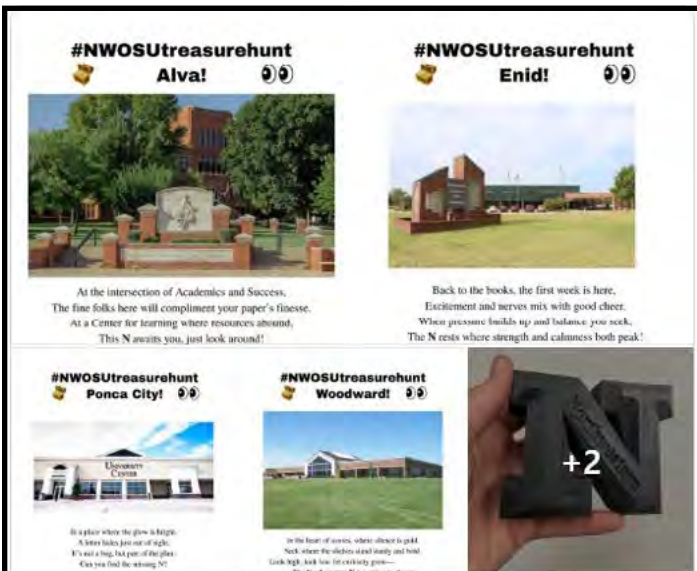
#NWOSUtreasurehunt
Alva!

At the intersection of Academics and Success,
The fine folks here will compliment your paper's finesse.
At a Center for learning where resources abound,
This **N** awaits you, just look around!

#NWOSUtreasurehunt
Enid!

Back to the books, the first week is here,
Excitement and nerves mix with good cheer.
When pressure builds up and balance you seek,
The **N** rests where strength and calmness both peak!

#NWOSUtreasurehunt
Ponca City!

UNIVERSITY CENTER

In a place where the glow is bright,
A letter hides just out of sight.
It's not a bug, but part of the plan:
Can you find the missing N?

#NWOSUtreasurehunt
Woodward!

In the heart of stories, where silence is gold,
Seek where the shelves stand sturdy and bold.
Look high, look low, let curiosity grow—
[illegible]

+2